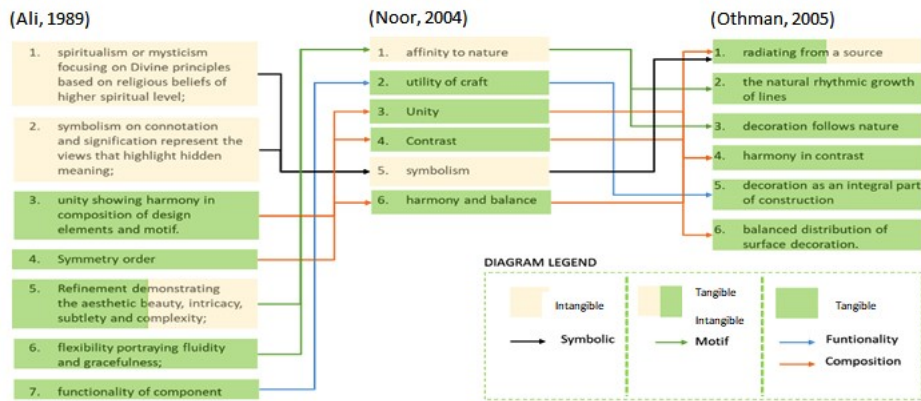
(Ali, 1989)

1. spiritualism or mysticism focusing on Divine principles based on religious beliefs of higher spiritual level;

2. symbolism on connotation and signification represent the views that highlight hidden meaning;

3. unity showing harmony in composition of design elements and motif.

4. Symmetry order

5. Refinement demonstrating the aesthetic beauty, intricacy, subtlety and complexity;

6. flexibility portraying fluidity and gracefulness;

7. functionality of component

(Noor, 2004)

1. affinity to nature

2. utility of craft

3. Unity

4. Contrast

5. symbolism

6. harmony and balance

(Othman, 2005)

1. radiating from a source

2. the natural rhythmic growth of lines

3. decoration follows nature

4. harmony in contrast

5. decoration as an integral part of construction

6. balanced distribution of surface decoration.

DIAGRAM LEGEND

Intangible

Tangible

Intangible

Tangible

Symbolic

Motif

Funtionality

Composition